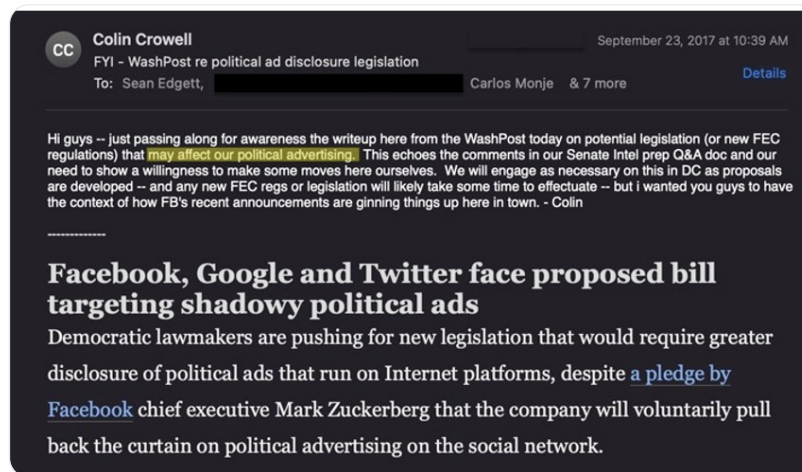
CC

Colin Crowell

FYI - WashPost re political ad disclosure legislation

To: Sean Edgett, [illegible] Carlos Monje & 7 more

September 23, 2017 at 10:39 AM

Details

Hi guys -- just passing along for awareness the writeup here from the WashPost today on potential legislation (or new FEC regulations) that may affect our political advertising. This echoes the comments in our Senate Intel prep Q&A doc and our need to show a willingness to make some moves here ourselves. We will engage as necessary on this in DC as proposals are developed -- and any new FEC regs or legislation will likely take some time to effectuate -- but i wanted you guys to have the context of how FB's recent announcements are ginning things up here in town. - Colin

-------------

Facebook, Google and Twitter face proposed bill targeting shadowy political ads

Democratic lawmakers are pushing for new legislation that would require greater disclosure of political ads that run on Internet platforms, despite a pledge by Facebook chief executive Mark Zuckerberg that the company will voluntarily pull back the curtain on political advertising on the social network.